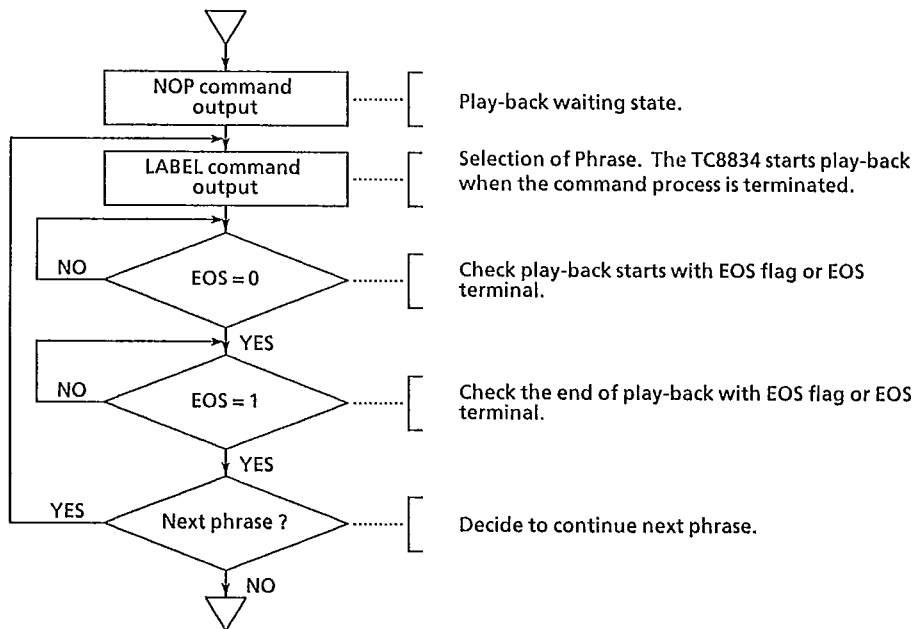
NOP command output

Play-back waiting state.

LABEL command output

Selection of Phrase. The TC8834 starts play-back when the command process is terminated.

NO

EOS = 0

Check play-back starts with EOS flag or EOS terminal.

YES

NO

EOS = 1

Check the end of play-back with EOS flag or EOS terminal.

YES

YES

Next phrase ?

Decide to continue next phrase.

NO